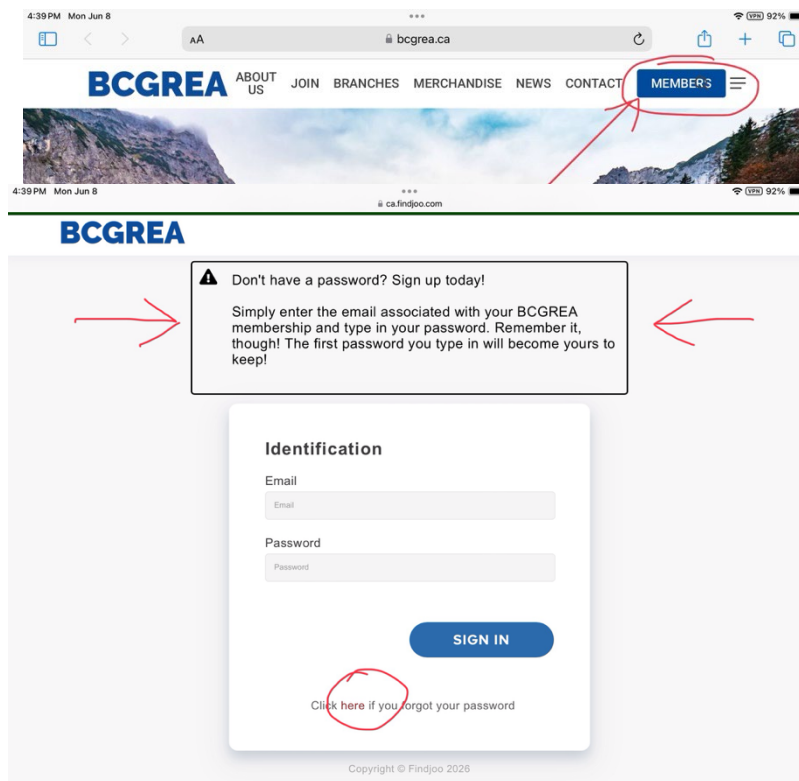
4:39 PM Mon Jun 8
VPN 92%
AA
bcgrea.ca

BCGREA ABOUT US JOIN BRANCHES MERCHANDISE NEWS CONTACT MEMBERS

4:39 PM Mon Jun 8
ca.findjoo.com
VPN 92%

BCGREA

Don't have a password? Sign up today!

Simply enter the email associated with your BCGREA membership and type in your password. Remember it, though! The first password you type in will become yours to keep!

Identification

Email

Email

Password

Password

SIGN IN

Click here if you forgot your password

Copyright © Findjoo 2026